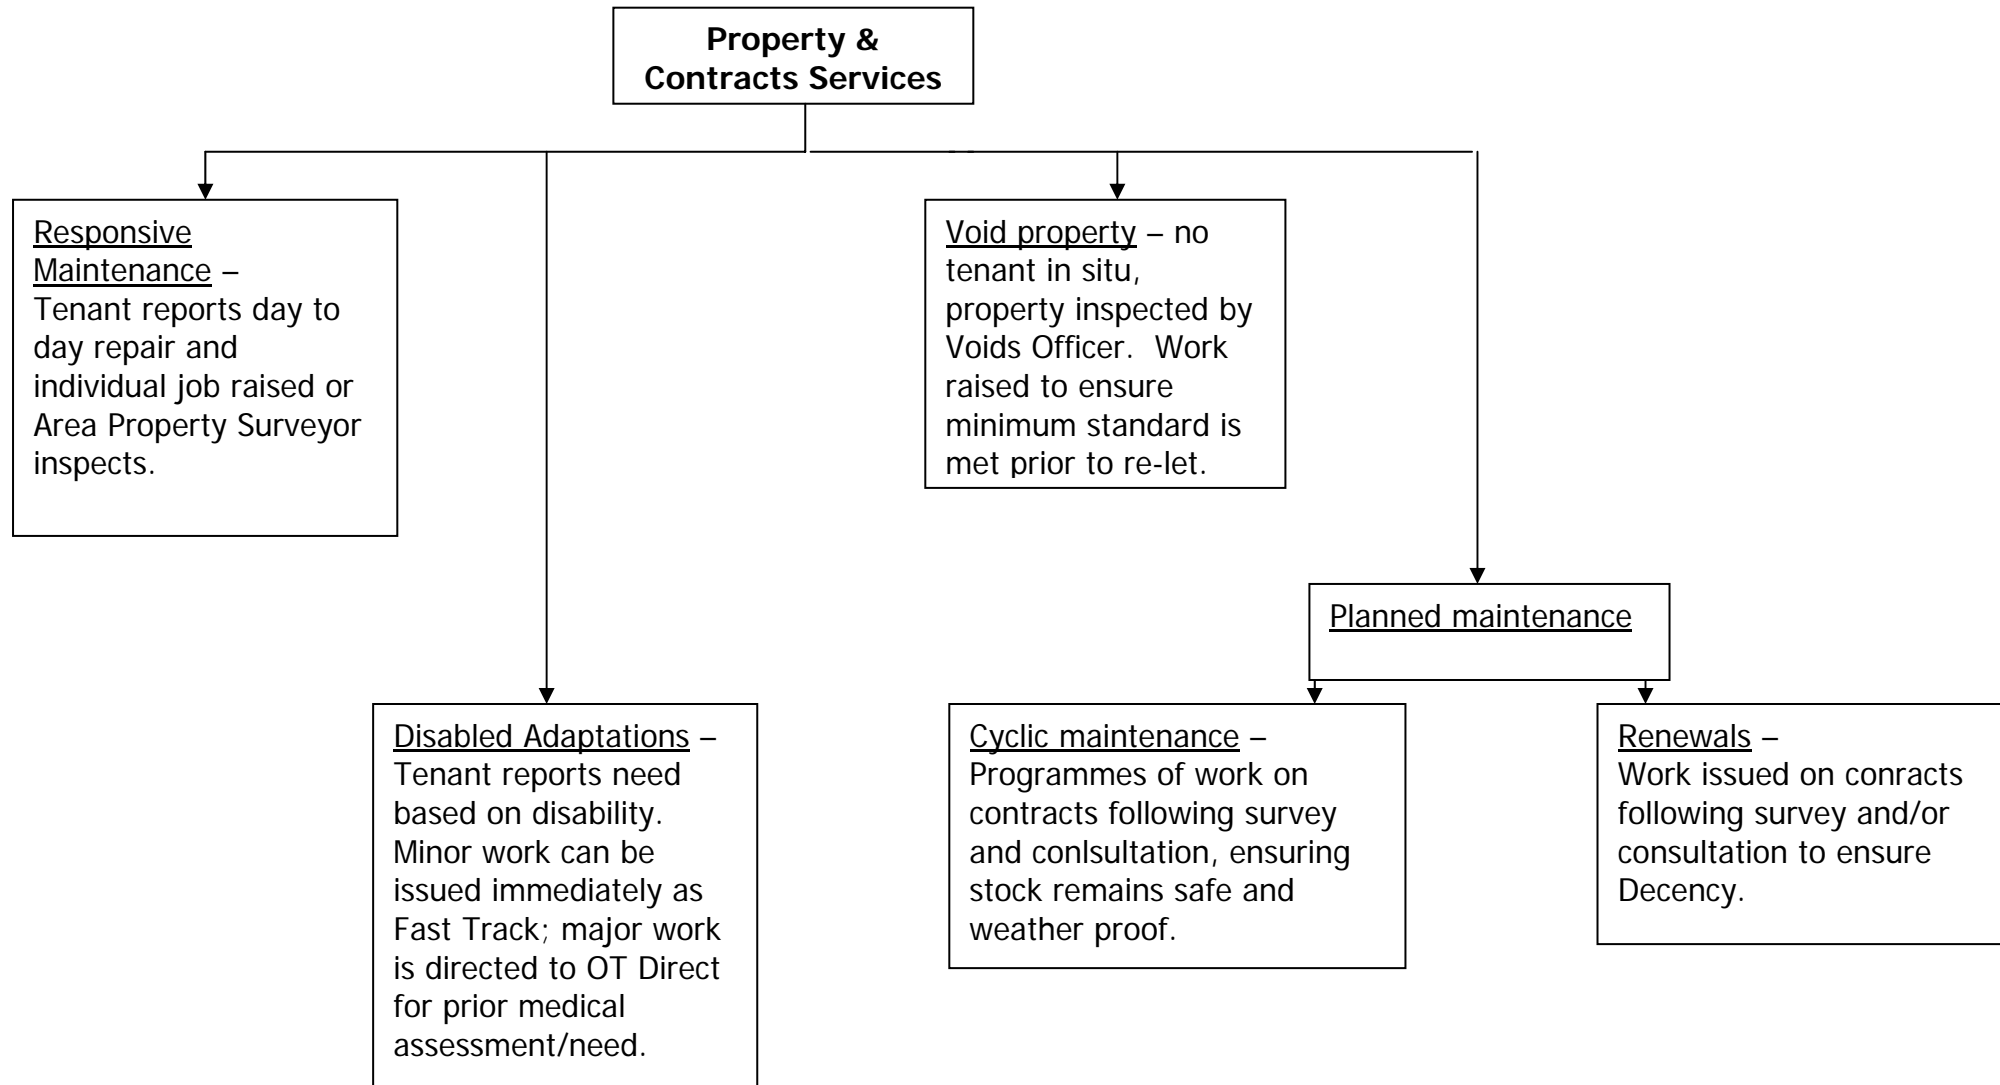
Property & Contracts Services

Responsive Maintenance – Tenant reports day to day repair and individual job raised or Area Property Surveyor inspects.

Void property – no tenant in situ, property inspected by Voids Officer. Work raised to ensure minimum standard is met prior to re-let.

Planned maintenance

Disabled Adaptations – Tenant reports need based on disability. Minor work can be issued immediately as Fast Track; major work is directed to OT Direct for prior medical assessment/need.

Cyclic maintenance – Programmes of work on contracts following survey and conlsultation, ensuring stock remains safe and weather proof.

Renewals – Work issued on conracts following survey and/or consultation to ensure Decency.